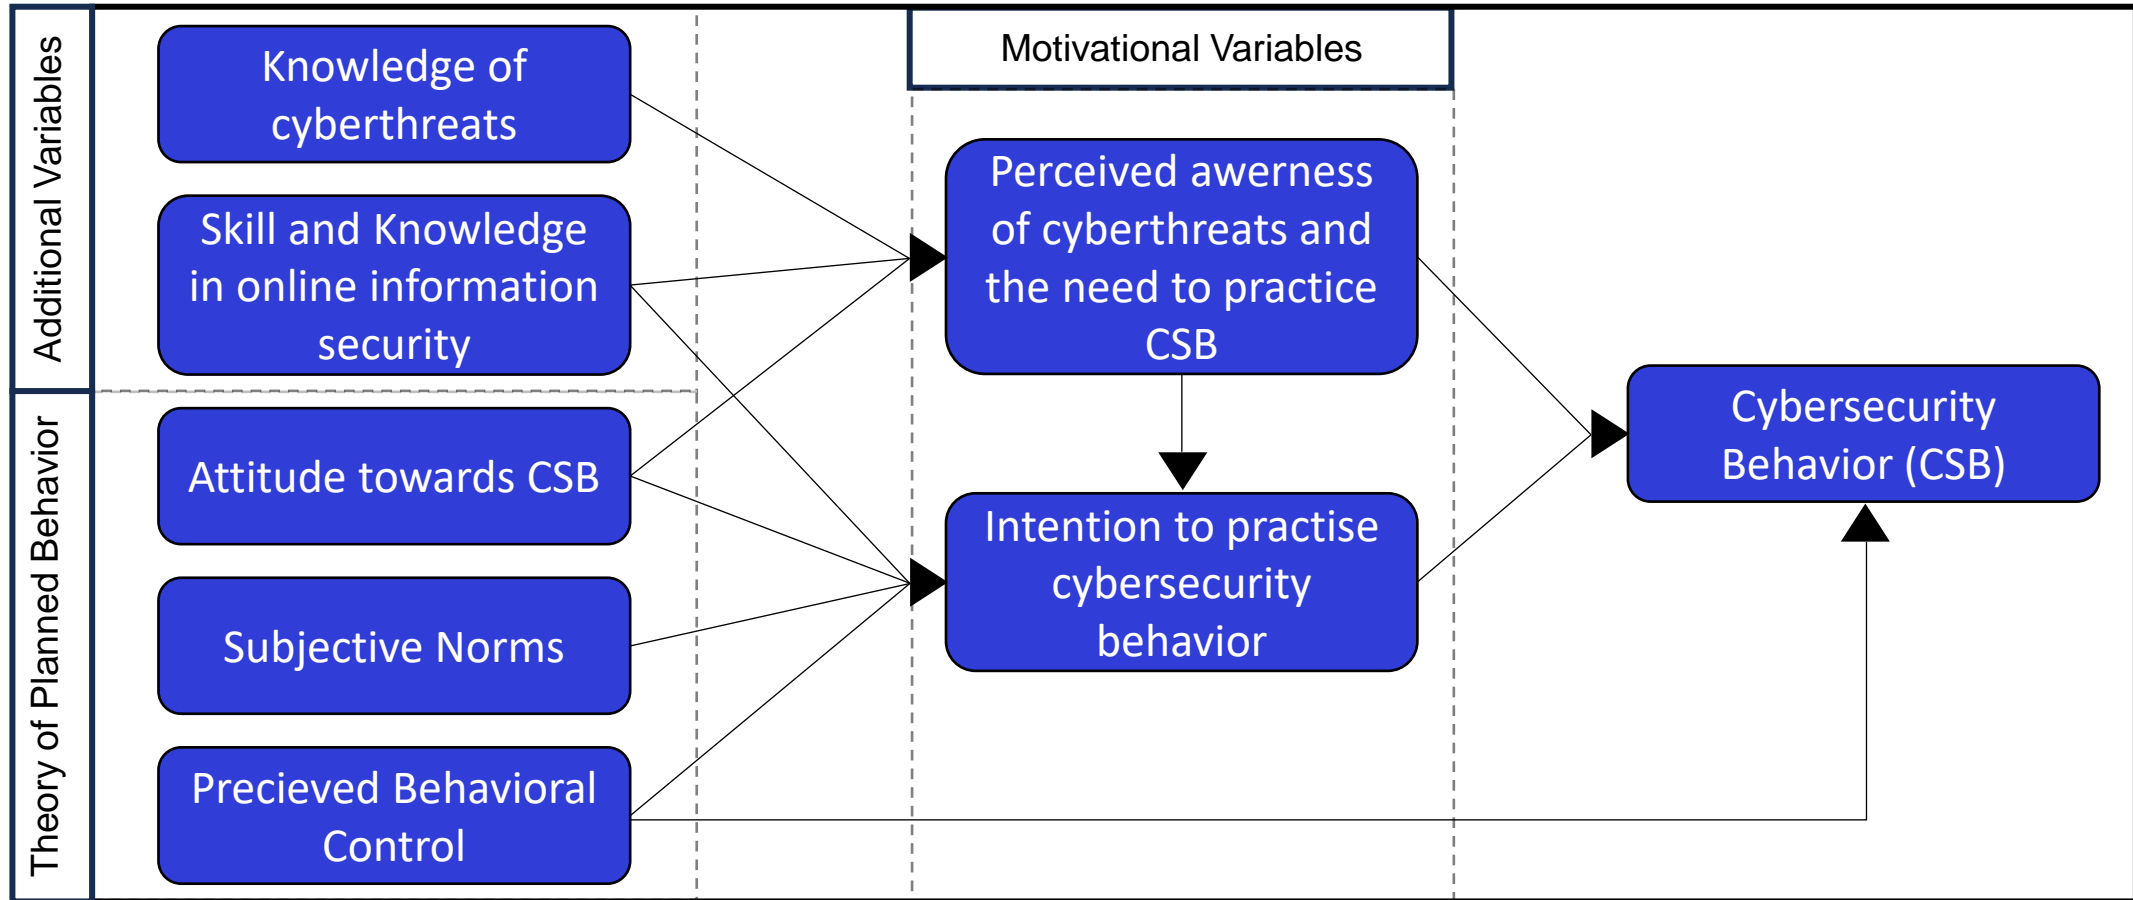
Additional Variables

Theory of Planned Behavior

Knowledge of cyberthreats

Skill and Knowledge in online information security

Attitude towards CSB

Subjective Norms

Precieved Behavioral Control

Motivational Variables

Perceived awerness of cyberthreats and the need to practice CSB

Intention to practise cybersecurity behavior

Cybersecurity Behavior (CSB)